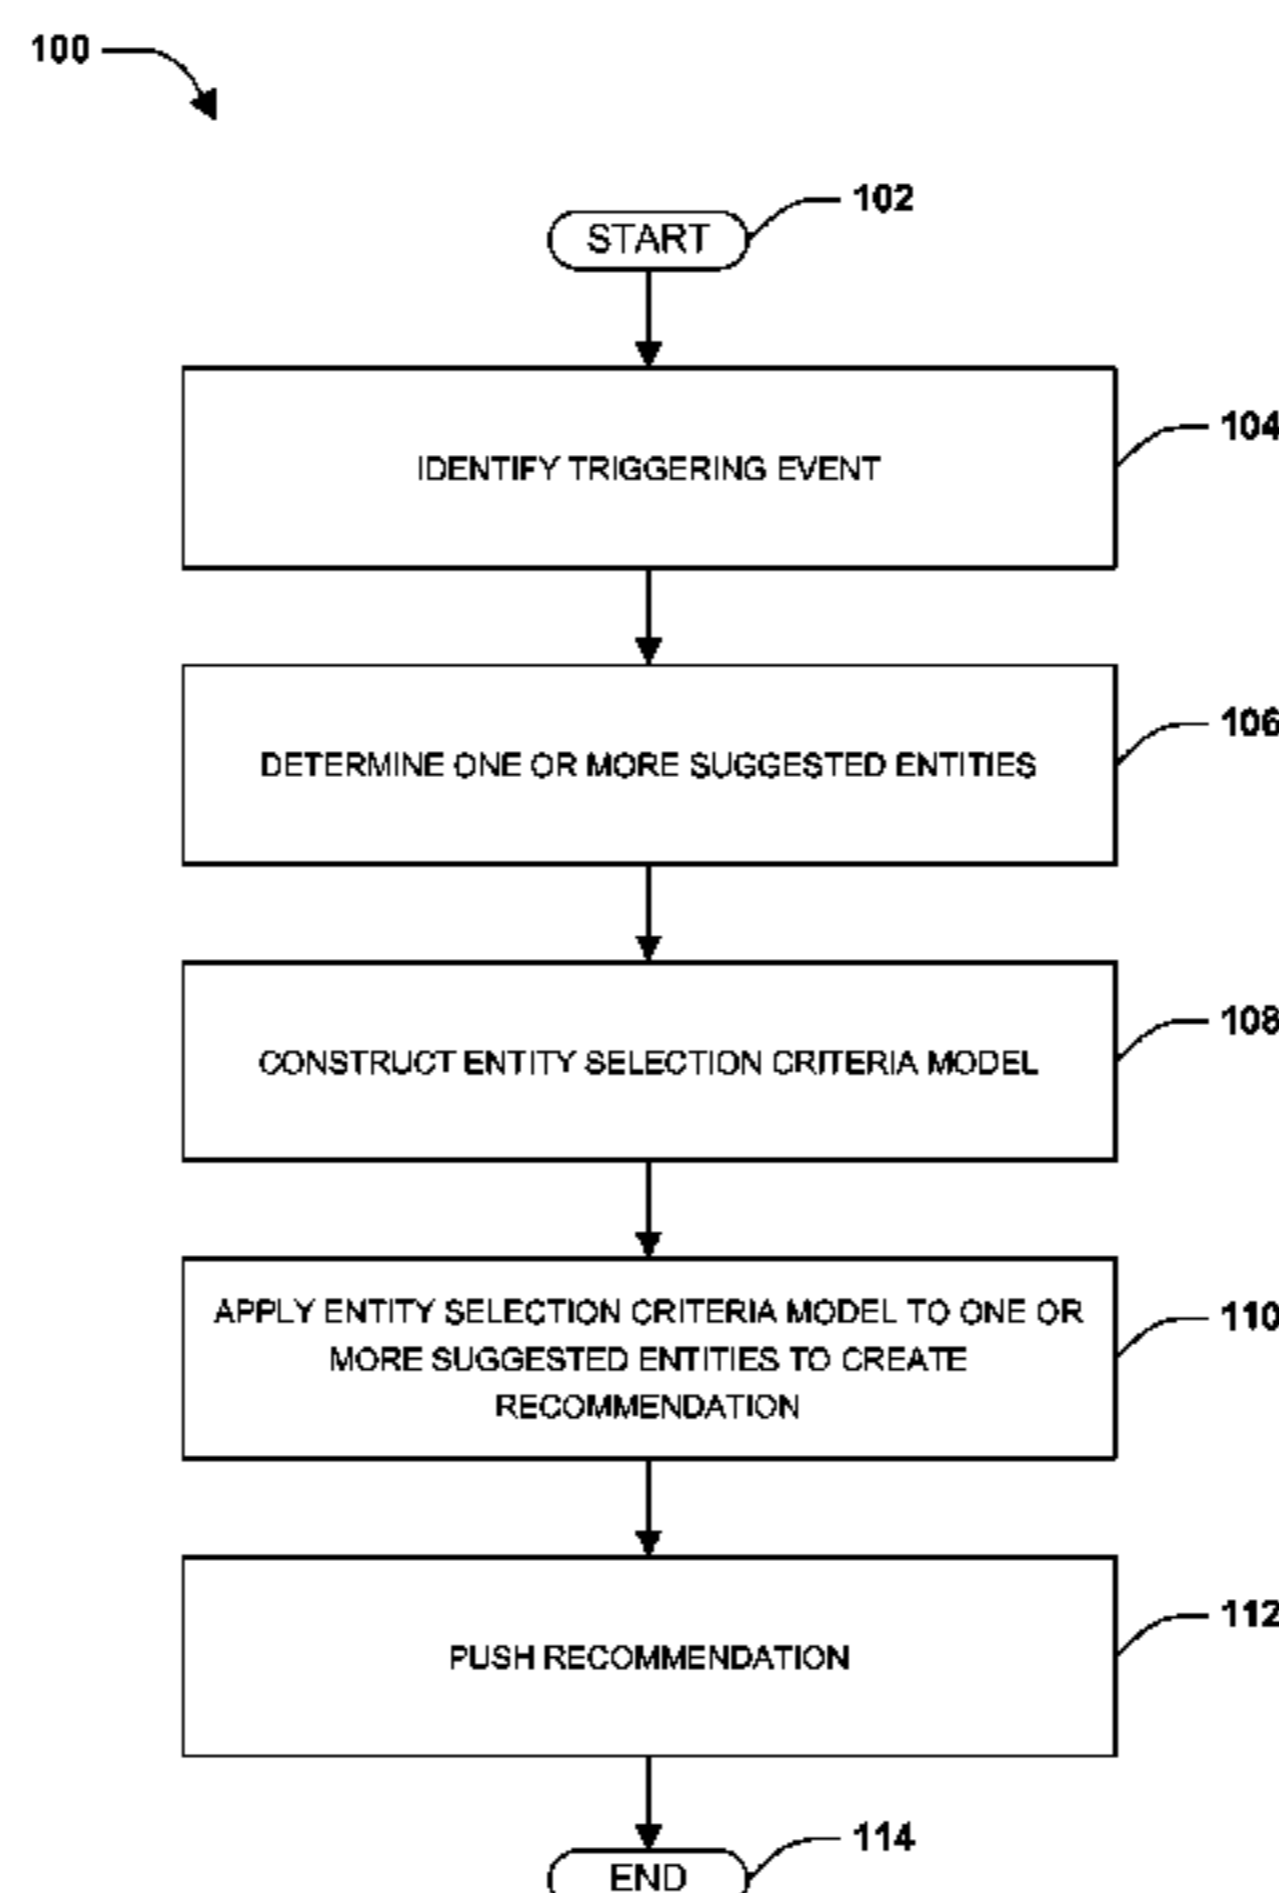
100

102

START

IDENTIFY TRIGGERING EVENT

104

DETERMINE ONE OR MORE SUGGESTED ENTITIES

106

CONSTRUCT ENTITY SELECTION CRITERIA MODEL

108

APPLY ENTITY SELECTION CRITERIA MODEL TO ONE OR MORE SUGGESTED ENTITIES TO CREATE RECOMMENDATION

110

PUSH RECOMMENDATION

112

114

END